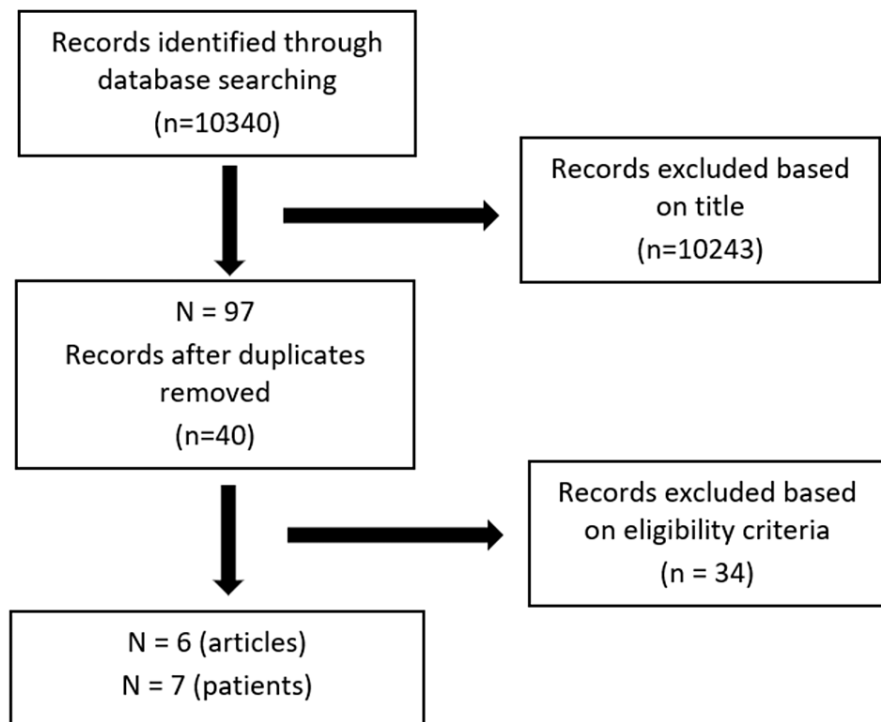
Records identified through database searching
(n=10340)

Records excluded based on title
(n=10243)

N = 97
Records after duplicates removed
(n=40)

Records excluded based on eligibility criteria
(n = 34)

N = 6 (articles)
N = 7 (patients)